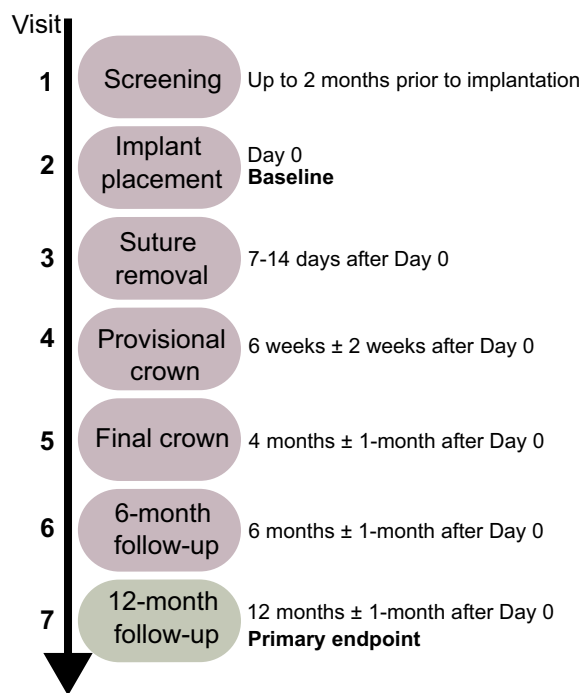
Visit

1 Screening Up to 2 months prior to implantation

2 Implant placement Day 0
**Baseline**

3 Suture removal 7-14 days after Day 0

4 Provisional crown 6 weeks ± 2 weeks after Day 0

5 Final crown 4 months ± 1-month after Day 0

6 6-month follow-up 6 months ± 1-month after Day 0

7 12-month follow-up 12 months ± 1-month after Day 0
**Primary endpoint**